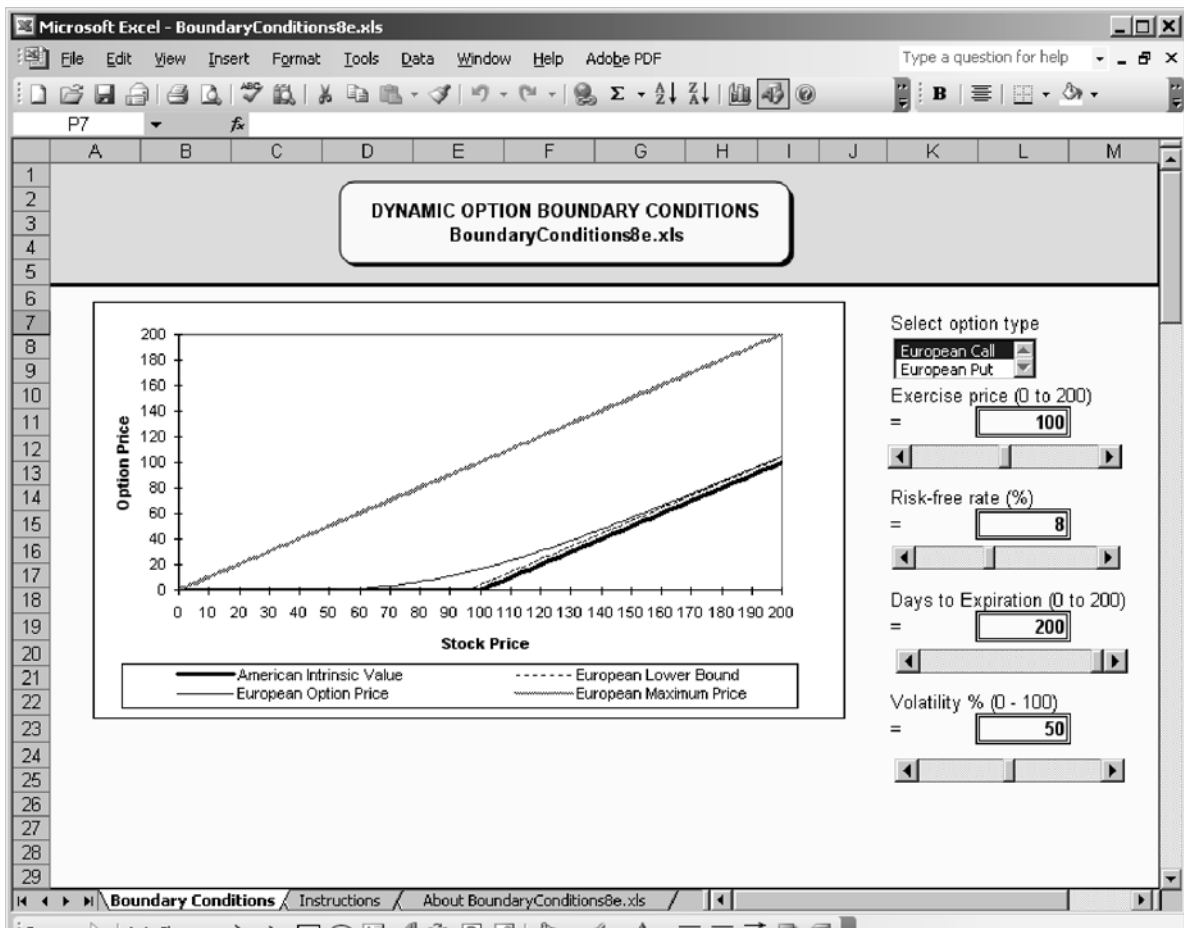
Microsoft Excel - BoundaryConditions8e.xls

File Edit View Insert Format Tools Data Window Help Adobe PDF

Type a question for help

P7

A B C D E F G H I J K L M

1
2
3
4
5

DYNAMIC OPTION BOUNDARY CONDITIONS
BoundaryConditions8e.xls

6
7
8
9
10
11
12
13
14
15
16
17
18
19
20
21
22
23
24
25
26
27
28
29

Option Price

200
180
160
140
120
100
80
60
40
20
0

0 10 20 30 40 50 60 70 80 90 100 110 120 130 140 150 160 170 180 190 200

Stock Price

American Intrinsic Value
European Lower Bound
European Option Price
European Maximum Price

Select option type

European Call
European Put

Exercise price (0 to 200)
= 100

Risk-free rate (%)
= 8

Days to Expiration (0 to 200)
= 200

Volatility % (0 - 100)
= 50

Boundary Conditions / Instructions / About BoundaryConditions8e.xls /